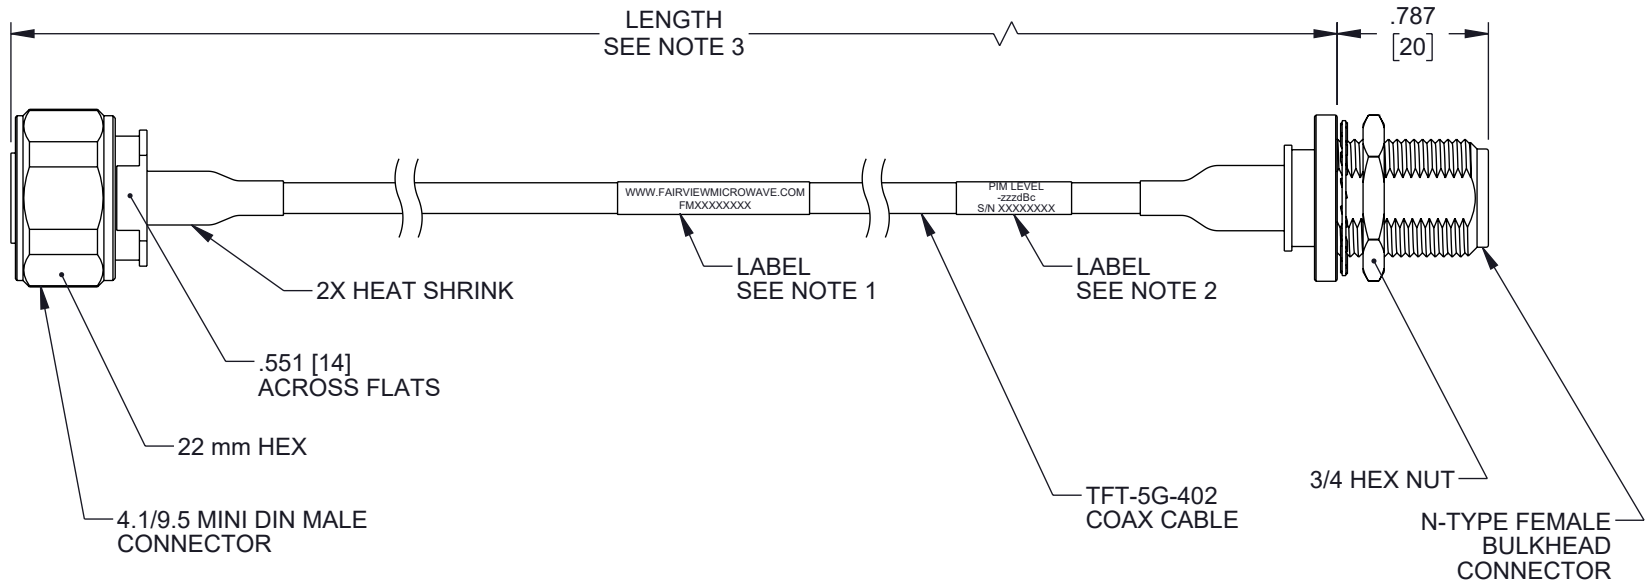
LENGTH
SEE NOTE 3

.787
[20]

WWW.FAIRVIEWMICROWAVE.COM
FMXXXXXXXX

PIM LEVEL
-zzzdBc
S/N XXXXXXXX

2X HEAT SHRINK

LABEL
SEE NOTE 1

LABEL
SEE NOTE 2

.551 [14]
ACROSS FLATS

22 mm HEX

4.1/9.5 MINI DIN MALE
CONNECTOR

TFT-5G-402
COAX CABLE

3/4 HEX NUT

N-TYPE FEMALE
BULKHEAD
CONNECTOR